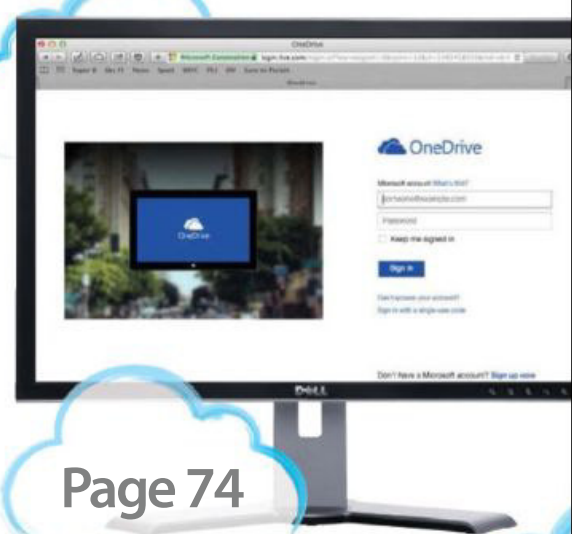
OneDrive

Microsoft Corporation login.live.com

OneDrive

OneDrive

Microsoft account What's this?

someone@example.com

Password

Keep me signed in

Sign in

Can't access your account?

Sign in with a single-use code

Don't have a Microsoft account? Sign up now

DELL

Page 74